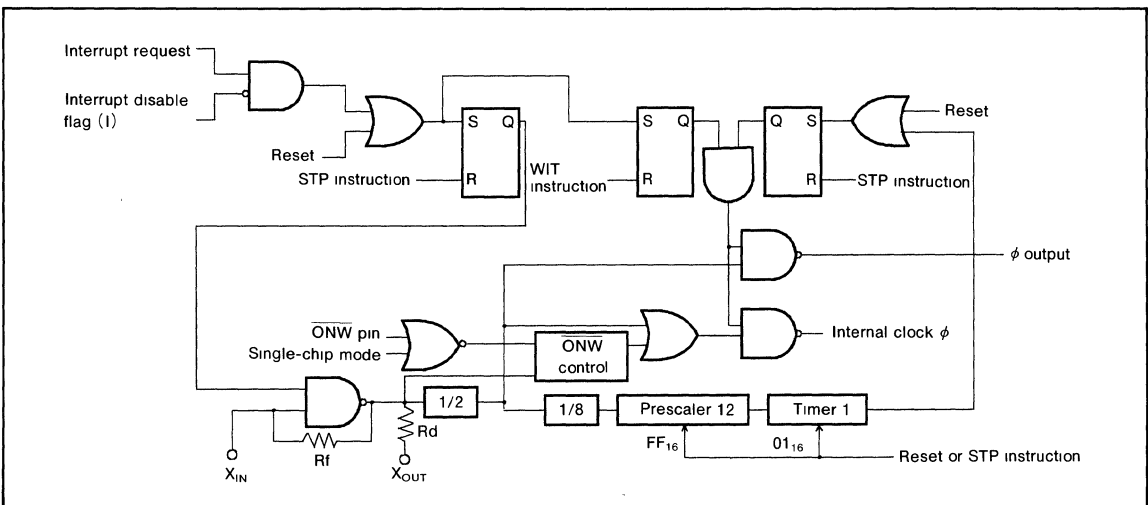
Interrupt request
Interrupt disable flag (I)
Reset
S Q
R
STP instruction
WIT instruction
S Q
R
Q S
R
Reset
STP instruction
$\phi$ output
$\overline{ONW}$ pin
Single-chip mode
$\overline{ONW}$ control
Internal clock $\phi$
1/2
1/8
Prescaler 12
Timer 1
Rd
Rf
$X_{IN}$
$X_{OUT}$
$FF_{16}$
$01_{16}$
Reset or STP instruction